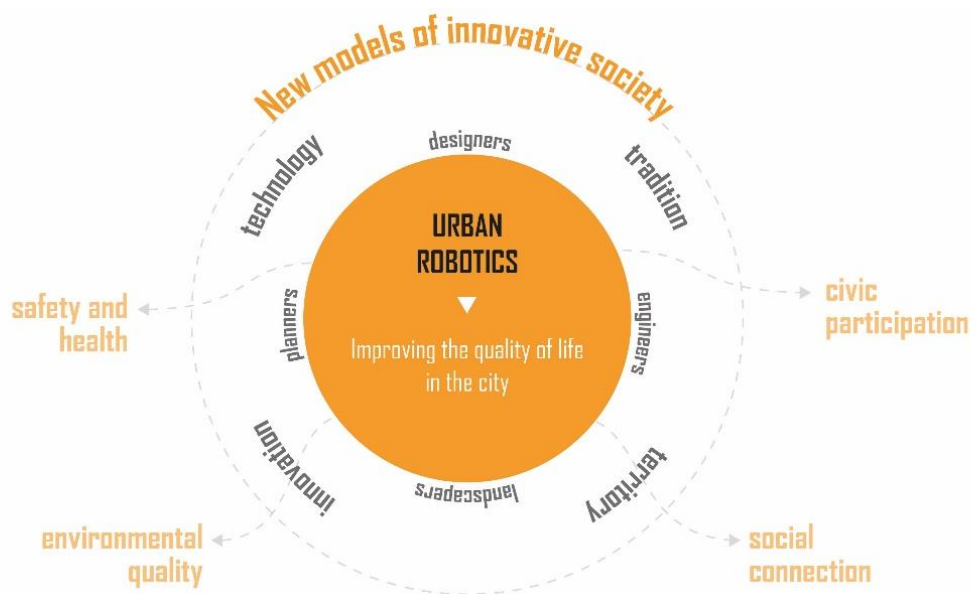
New models of innovative society

technology

designers

tradition

URBAN ROBOTICS

planners

engineers

Improving the quality of life in the city

safety and health

civic participation

innovation

landscapers

territory

environmental quality

social connection